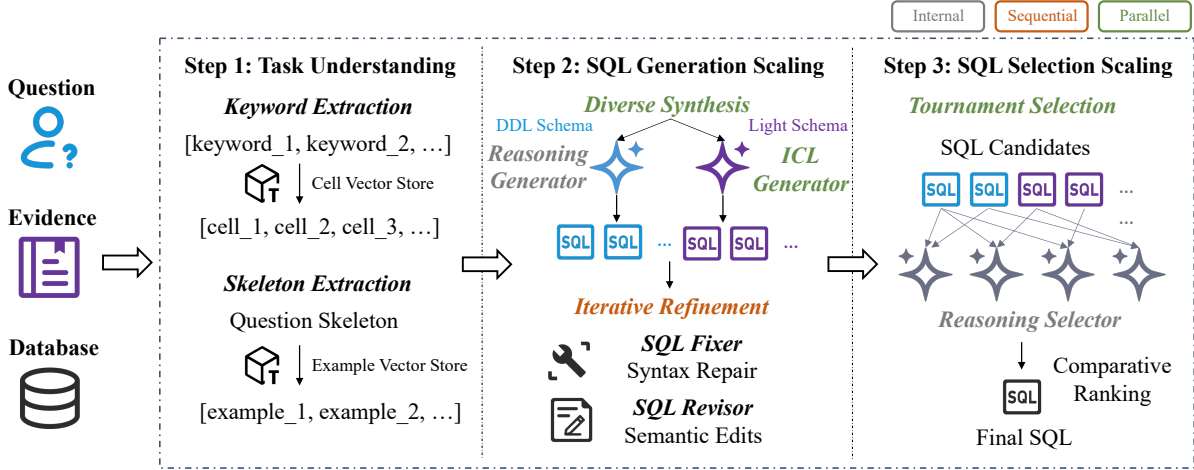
Internal Sequential Parallel

Question

Evidence

Database

Step 1: Task Understanding

Keyword Extraction

[keyword_1, keyword_2, …]

Cell Vector Store

[cell_1, cell_2, cell_3, …]

Skeleton Extraction

Question Skeleton

Example Vector Store

[example_1, example_2, …]

Step 2: SQL Generation Scaling

Diverse Synthesis

DDL Schema

Light Schema

Reasoning Generator

ICL Generator

SQL SQL … SQL SQL …

Iterative Refinement

SQL Fixer
Syntax Repair

SQL Revisor
Semantic Edits

Step 3: SQL Selection Scaling

Tournament Selection

SQL Candidates

SQL SQL SQL SQL …

…

Reasoning Selector

SQL

Comparative Ranking

Final SQL